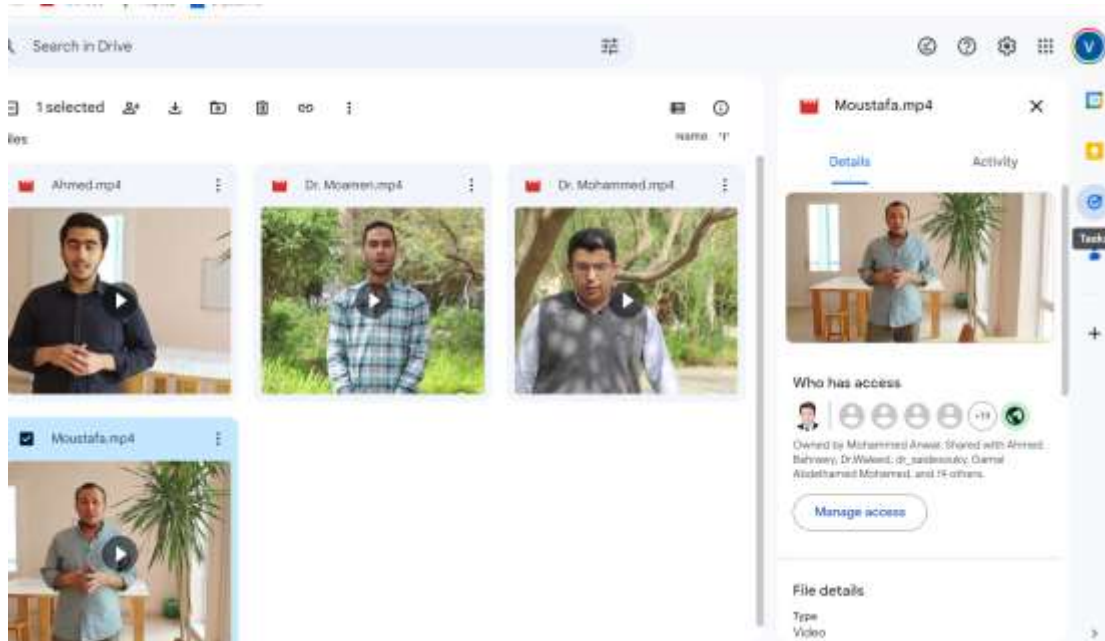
Search in Drive

1 selected

iles

Name ↑

Ahmed.mp4

Dr. Moamen.mp4

Dr. Mohammed.mp4

Moustafa.mp4

Moustafa.mp4

Details

Activity

Who has access

+19

Owned by Mohammed Anwar. Shared with Ahmed Bahnasy, Dr.Waleed, dr_saidesouky, Gamal Abdelhamed Mohamed, and 19 others.

Manage access

File details

Type

Video

V

Task